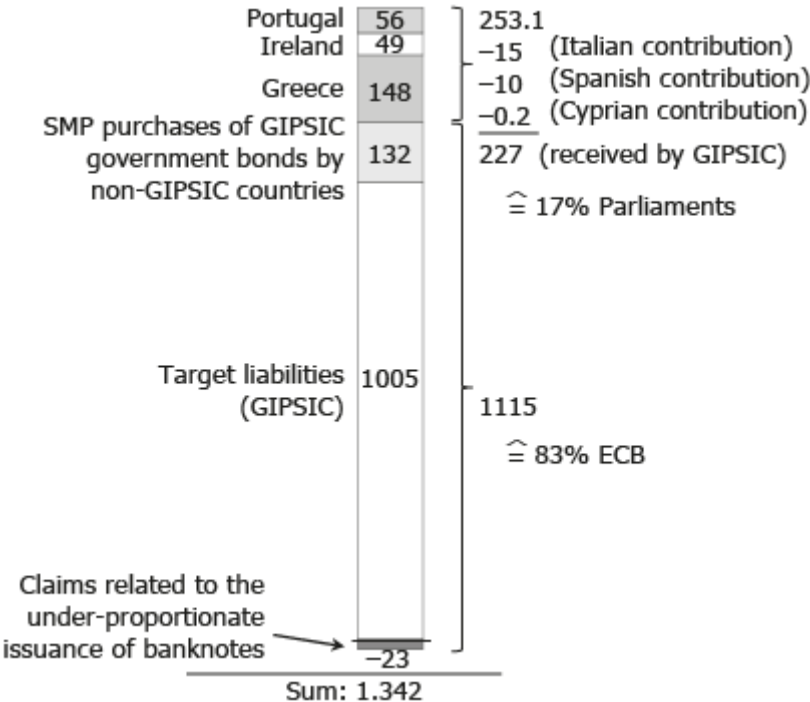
Portugal 56
Ireland 49
Greece 148
SMP purchases of GIPSIC government bonds by non-GIPSIC countries 132
Target liabilities (GIPSIC) 1005
Claims related to the under-proportionate issuance of banknotes
−23
Sum: 1.342

253.1
−15 (Italian contribution)
−10 (Spanish contribution)
−0.2 (Cyprian contribution)
227 (received by GIPSIC)
$\widehat{=}$ 17% Parliaments

1115
$\widehat{=}$ 83% ECB